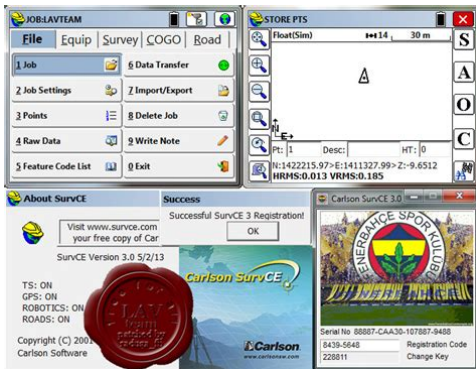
JOB:LAVTEAM

File | Equip | Survey | COGO | Road

1 Job
6 Data Transfer
2 Job Settings
7 Import/Export
3 Points
8 Delete Job
4 Raw Data
9 Write Note
5 Feature Code List
0 Exit

STORE PTS

Float(Sim)
14
30 m

S
A
O
C

Pt: 1
Desc:
HT: 0
N:1422215.97> E:1411327.99> Z:-9.6512
HRMS:0.013 VRMS:0.185

About SurvCE

Visit www.survce.com
your free copy of Car

SurvCE Version 3.0 5/2/13

TS: ON
GPS: ON
ROBOTICS: ON
ROADS: ON

Copyright (C) 200
Carlson Software

Success

Successful SurvCE 3 Registration!

OK

Carlson SurvCE
www.carlsonsw.com

LAV team
patched by cadcam

Carlson SurvCE 3.0

FENERBAHÇE SPOR KULÜBÜ

Serial No 88887-CAA30-107887-9488
8439-5648
Registration Code
228811
Change Key